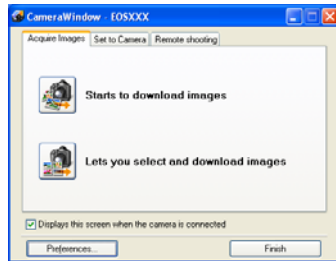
CameraWindow - EOSXXX

Acquire Images | Set to Camera | Remote shooting

Starts to download images

Lets you select and download images

Displays this screen when the camera is connected

Preferences...

Finish